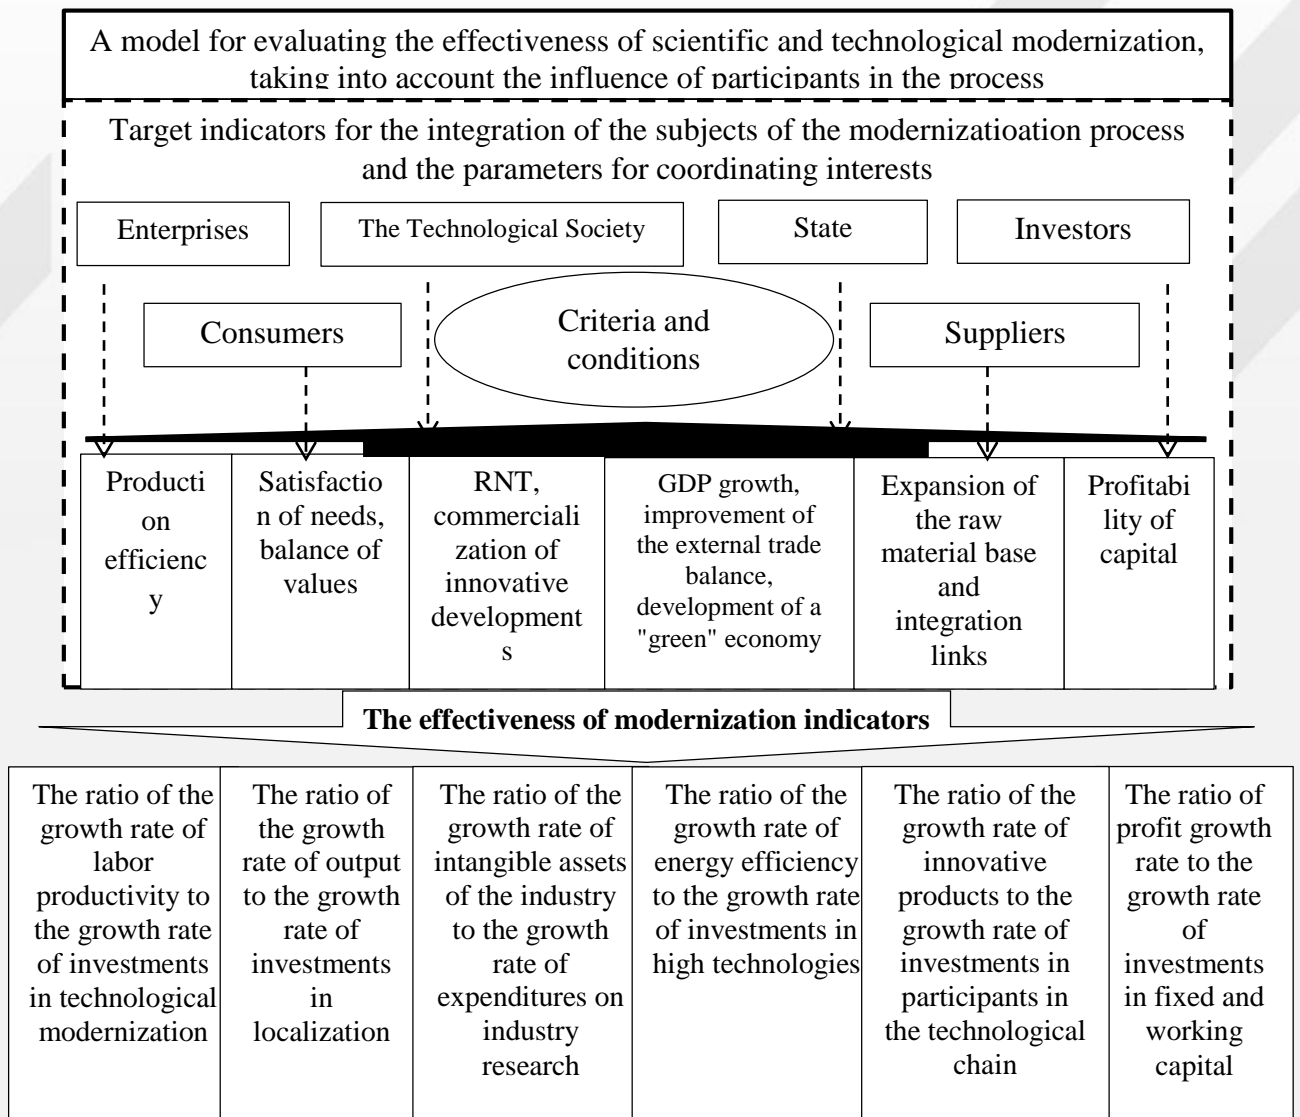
A model for evaluating the effectiveness of scientific and technological modernization, taking into account the influence of participants in the process

Target indicators for the integration of the subjects of the modernizatioation process and the parameters for coordinating interests

Enterprises

The Technological Society

State

Investors

Consumers

Criteria and conditions

Suppliers

| Production efficiency | Satisfaction of needs, balance of values | RNT, commercialization of innovative developments | GDP growth, improvement of the external trade balance, development of a "green" economy | Expansion of the raw material base and integration links | Profitability of capital |
|---|---|---|---|---|---|

The effectiveness of modernization indicators

| The ratio of the growth rate of labor productivity to the growth rate of investments in technological modernization | The ratio of the growth rate of output to the growth rate of investments in localization | The ratio of the growth rate of intangible assets of the industry to the growth rate of expenditures on industry research | The ratio of the growth rate of energy efficiency to the growth rate of investments in high technologies | The ratio of the growth rate of innovative products to the growth rate of investments in participants in the technological chain | The ratio of profit growth rate to the growth rate of investments in fixed and working capital |
|---|---|---|---|---|---|